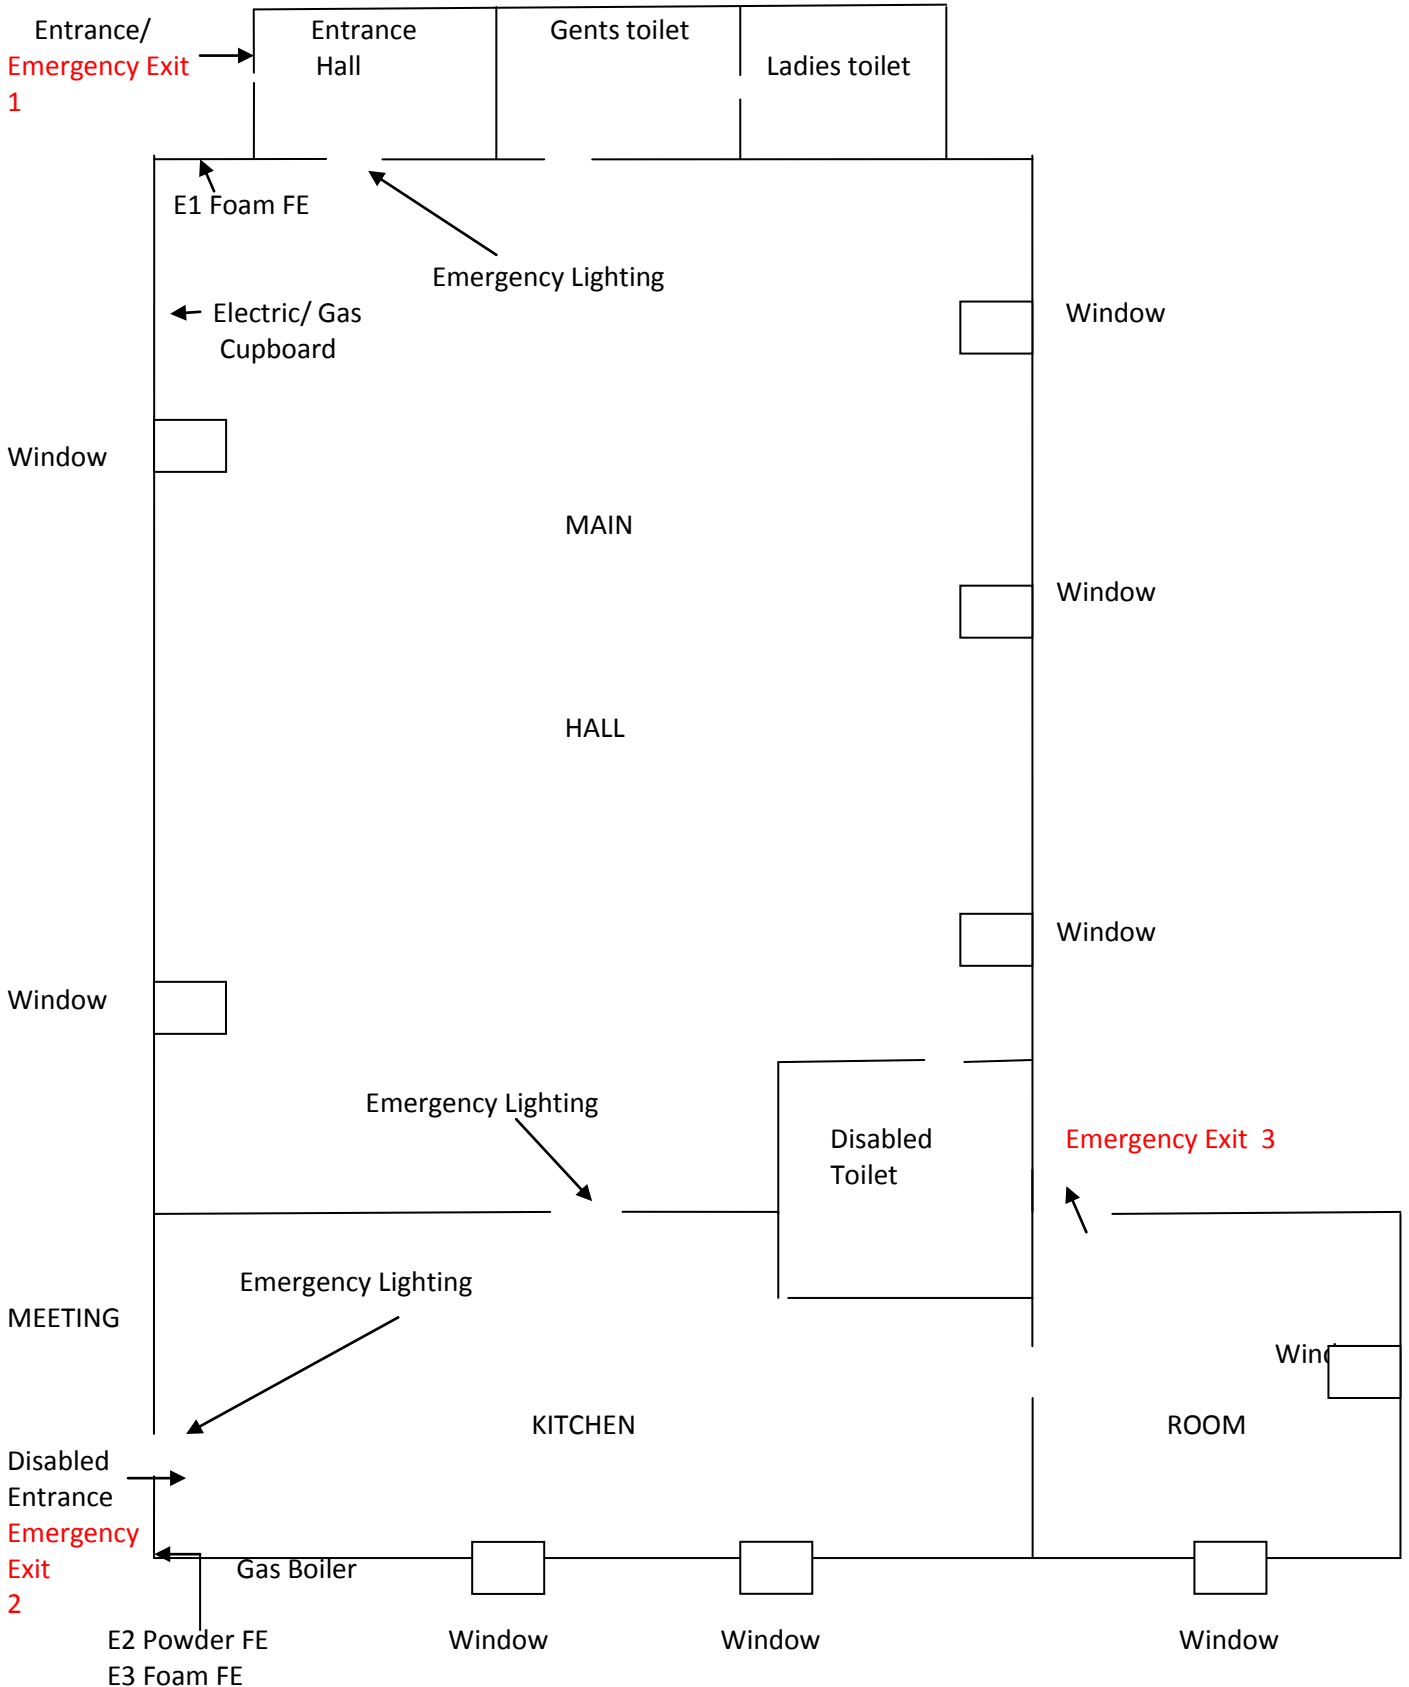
Entrance/
Emergency Exit
1

Entrance
Hall

Gents toilet

Ladies toilet

E1 Foam FE

Emergency Lighting

Electric/ Gas
Cupboard

Window

Window

MAIN

Window

HALL

Window

Window

Emergency Lighting

Disabled
Toilet

Emergency Exit 3

Emergency Lighting

MEETING

Wind

KITCHEN

ROOM

Disabled
Entrance
Emergency
Exit
2

Gas Boiler

E2 Powder FE
E3 Foam FE

Window

Window

Window